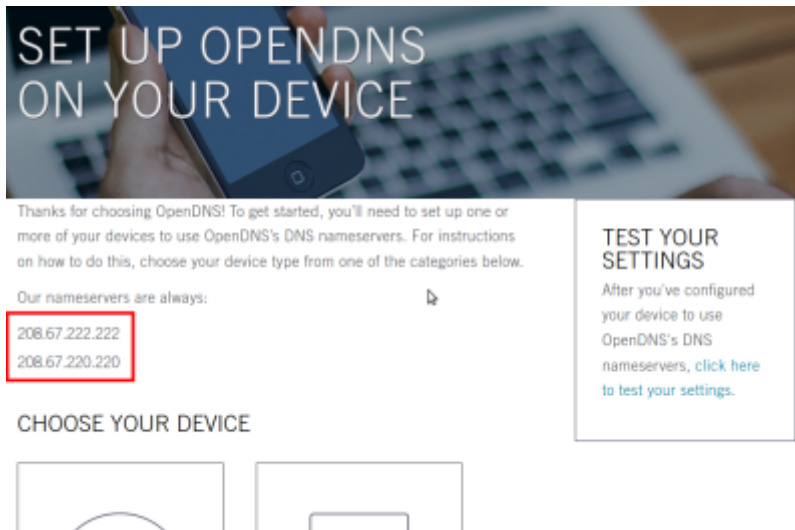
SET UP OPENDNS ON YOUR DEVICE

Thanks for choosing OpenDNS! To get started, you'll need to set up one or more of your devices to use OpenDNS's DNS nameservers. For instructions on how to do this, choose your device type from one of the categories below.

Our nameservers are always:

208.67.222.222
208.67.220.220

CHOOSE YOUR DEVICE

TEST YOUR SETTINGS

After you've configured your device to use OpenDNS's DNS nameservers, click here to test your settings.